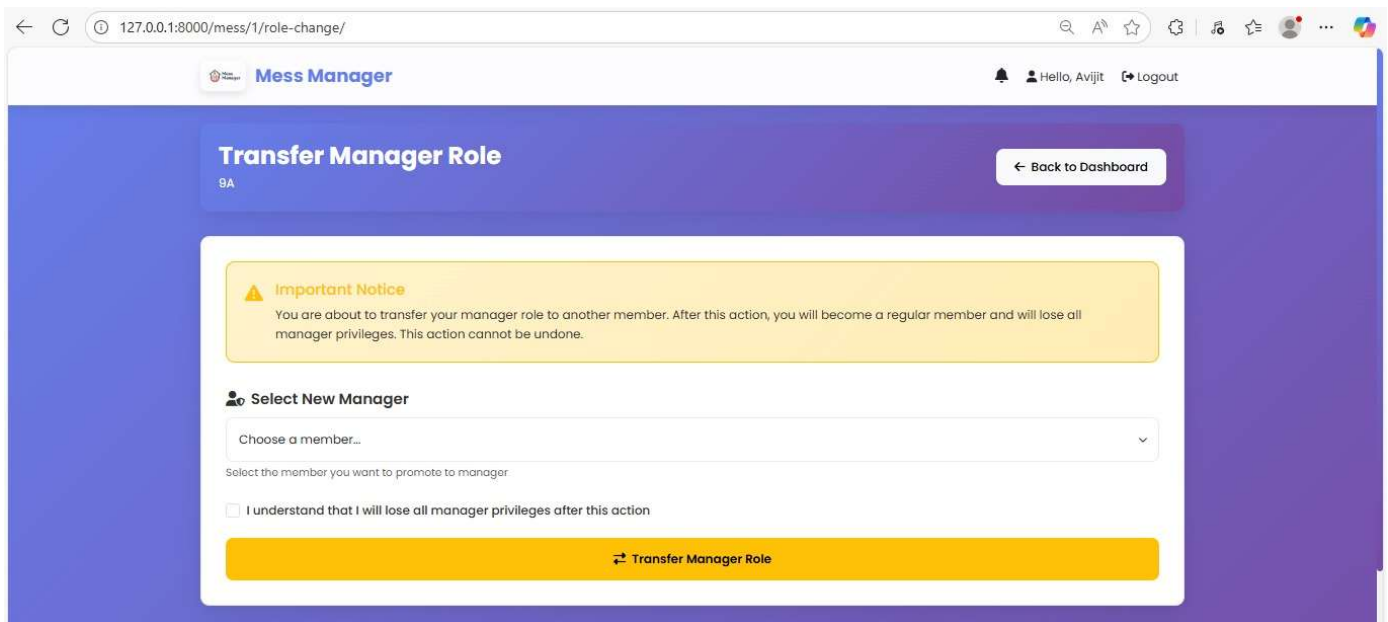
127.0.0.1:8000/mess/1/role-change/

Mess Manager

Hello, Avijit Logout

Transfer Manager Role
9A

← Back to Dashboard

Important Notice
You are about to transfer your manager role to another member. After this action, you will become a regular member and will lose all manager privileges. This action cannot be undone.

Select New Manager

Choose a member...

Select the member you want to promote to manager

I understand that I will lose all manager privileges after this action

Transfer Manager Role